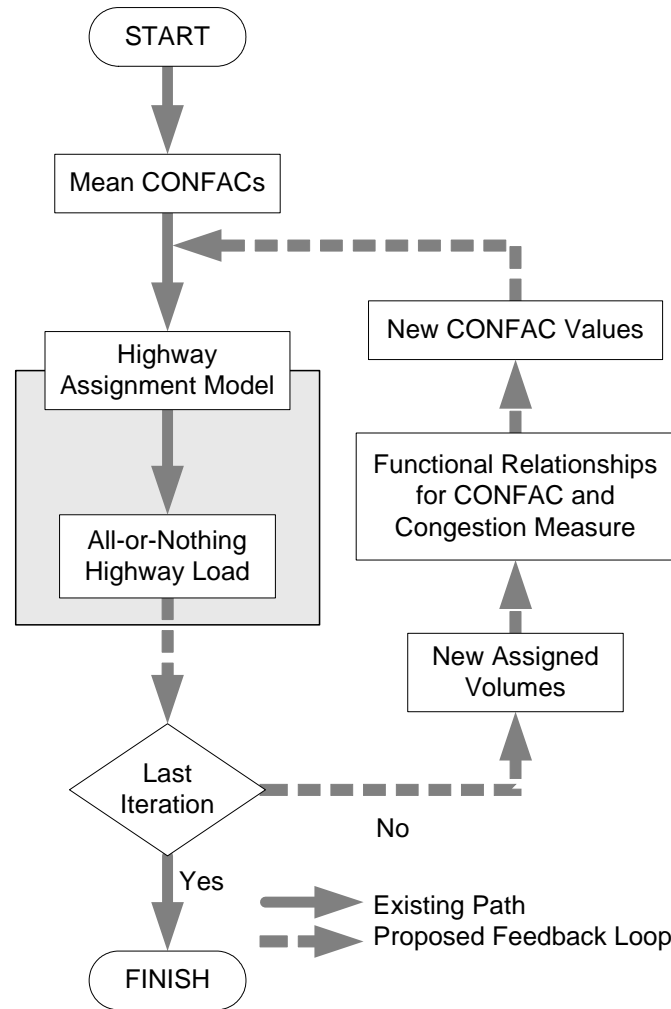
START

Mean CONFACs

Highway Assignment Model

All-or-Nothing Highway Load

Last Iteration

Yes

FINISH

No

New Assigned Volumes

Functional Relationships for CONFAC and Congestion Measure

New CONFAC Values

Existing Path
Proposed Feedback Loop